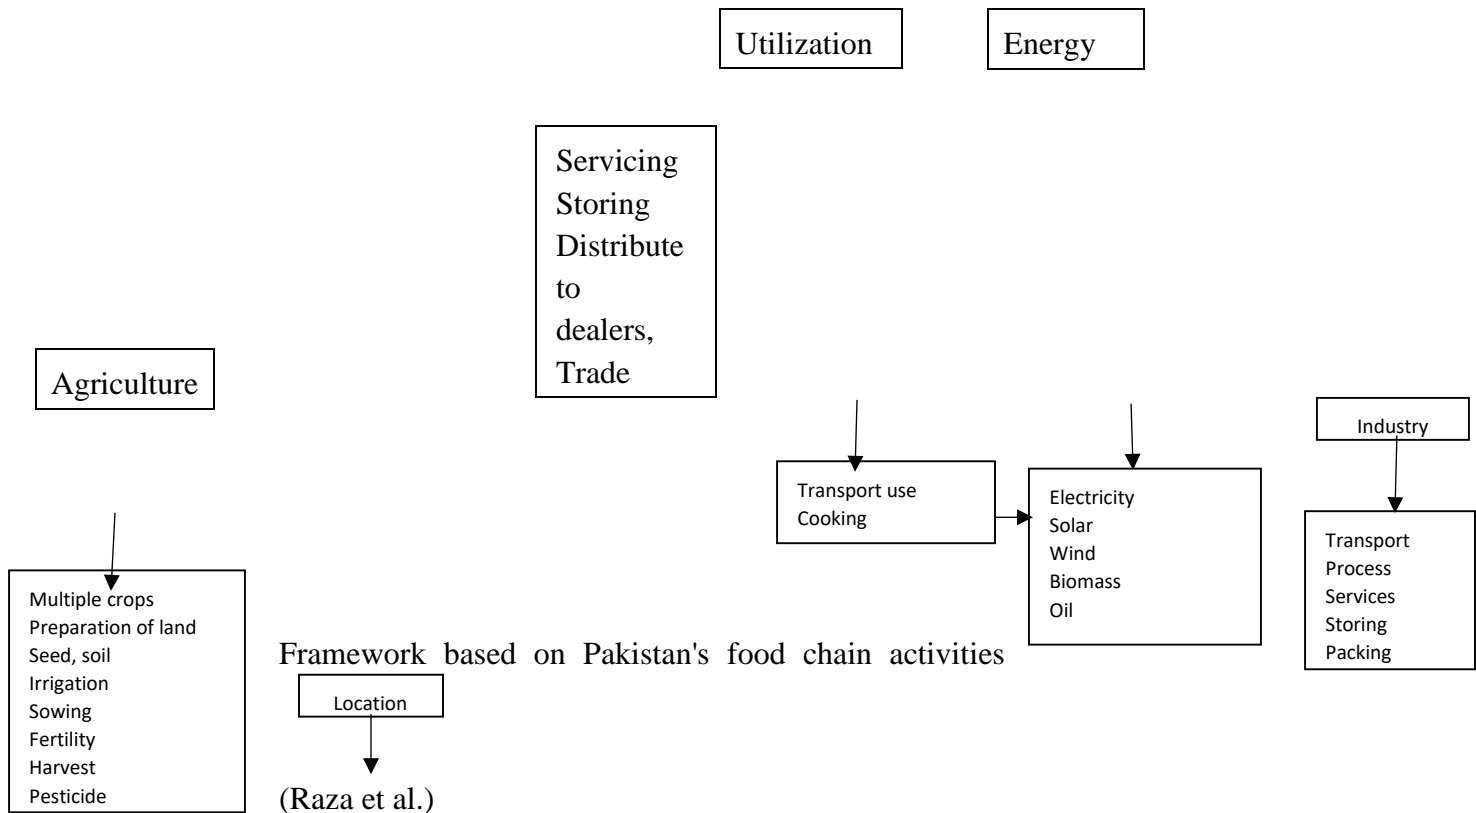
Utilization

Energy

Servicing
Storing
Distribute to dealers,
Trade

Agriculture

Industry

Transport use
Cooking

Electricity
Solar
Wind
Biomass
Oil

Transport
Process
Services
Storing
Packing

Multiple crops
Preparation of land
Seed, soil
Irrigation
Sowing
Fertility
Harvest
Pesticide

Framework based on Pakistan's food chain activities

Location

(Raza et al.)